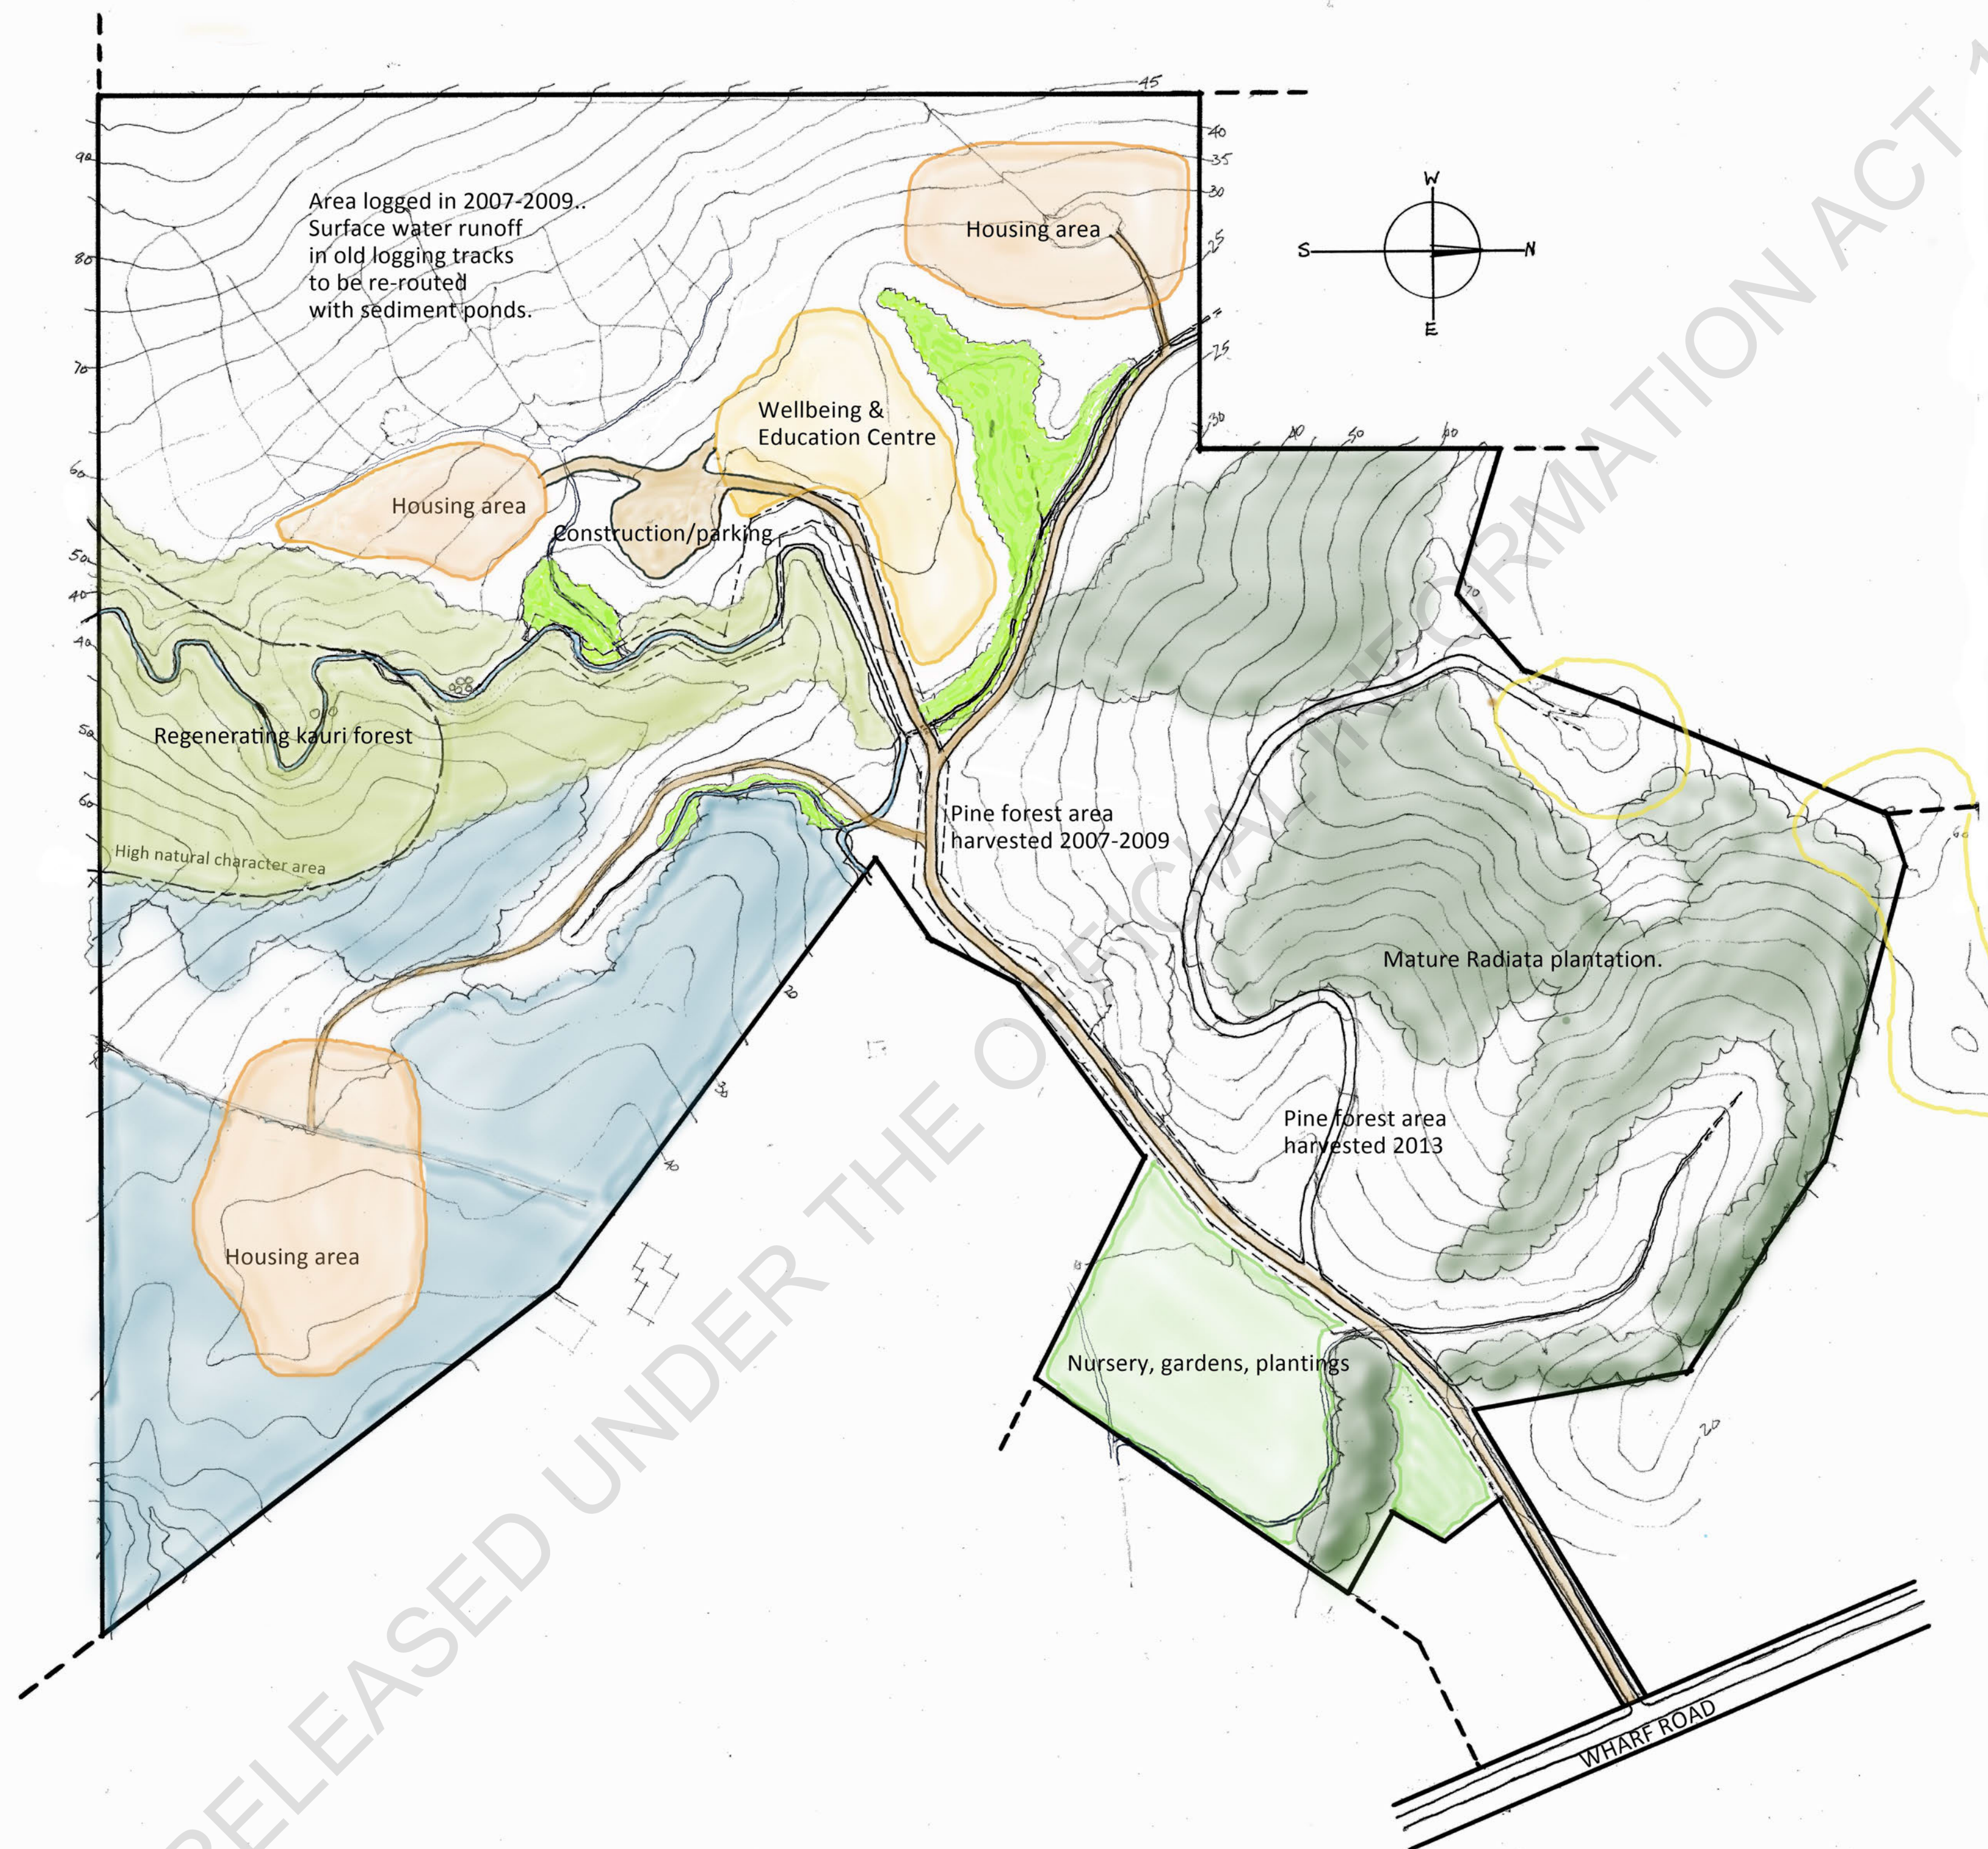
45
40
35
30
25
25
30
90
80
70
60
50
40
40
50
60
W
S
N
E
Area logged in 2007-2009.. Surface water runoff in old logging tracks to be re-routed with sediment ponds.

Housing area

Wellbeing & Education Centre

Housing area

Construction/parking

Regenerating kauri forest

High natural character area

Pine forest area harvested 2007-2009

Mature Radiata plantation.

Pine forest area harvested 2013

Housing area

Nursery, gardens, plantings

20
30
40
40
50
60
70
60
20
WHARF ROAD

RELEASED UNDER THE OFFICIAL INFORMATION ACT